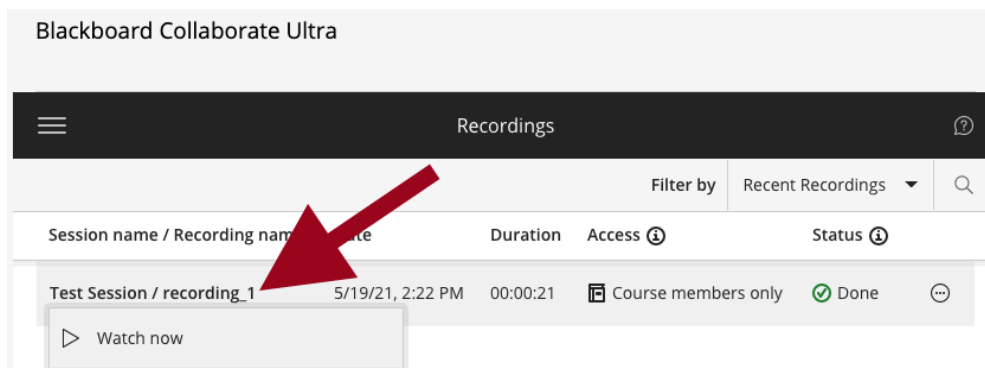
Blackboard Collaborate Ultra

Recordings

Filter by Recent Recordings

| Session name / Recording nam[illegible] | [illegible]ate | Duration | Access | Status |
|---|---|---|---|---|
| Test Session / recording_1 | 5/19/21, 2:22 PM | 00:00:21 | Course members only | Done |

Watch now